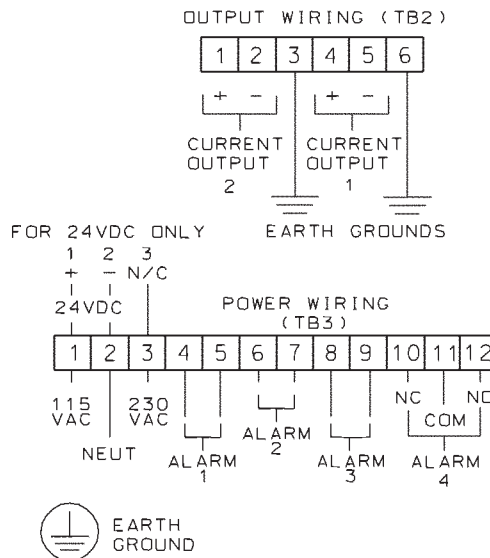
OUTPUT WIRING (TB2)

1 2 3 4 5 6

+ − + −

CURRENT OUTPUT 2

CURRENT OUTPUT 1

EARTH GROUNDS

FOR 24VDC ONLY

1 2 3
+ − N/C

24VDC

POWER WIRING (TB3)

1 2 3 4 5 6 7 8 9 10 11 12

115 VAC

NEUT

230 VAC

ALARM 1

ALARM 2

ALARM 3

NC COM NC

ALARM 4

EARTH GROUND